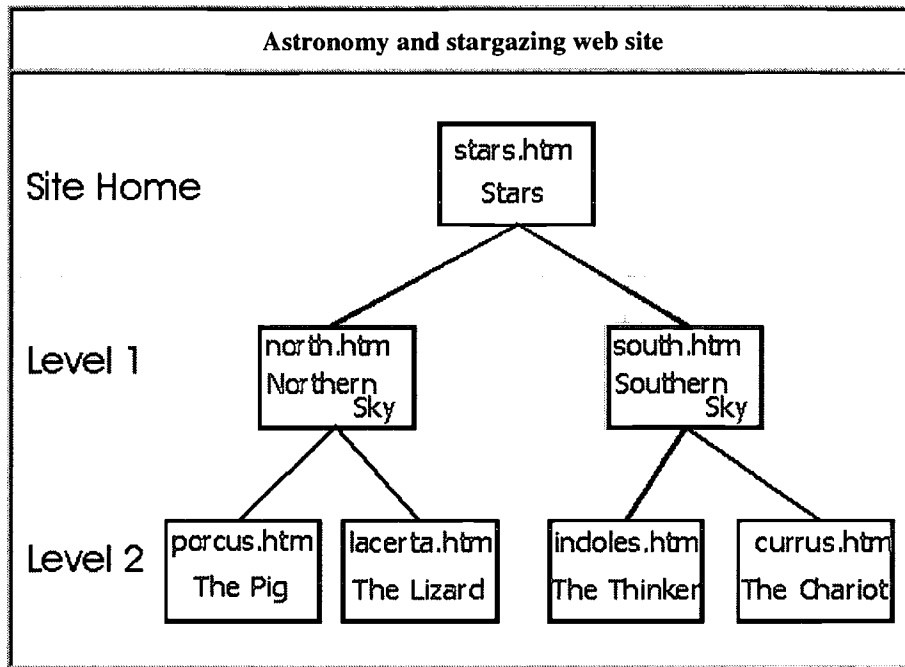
Astronomy and stargazing web site

Site Home

stars.htm
Stars

Level 1

north.htm
Northern Sky

south.htm
Southern Sky

Level 2

porcus.htm
The Pig

lacerta.htm
The Lizard

indoles.htm
The Thinker

currus.htm
The Chariot